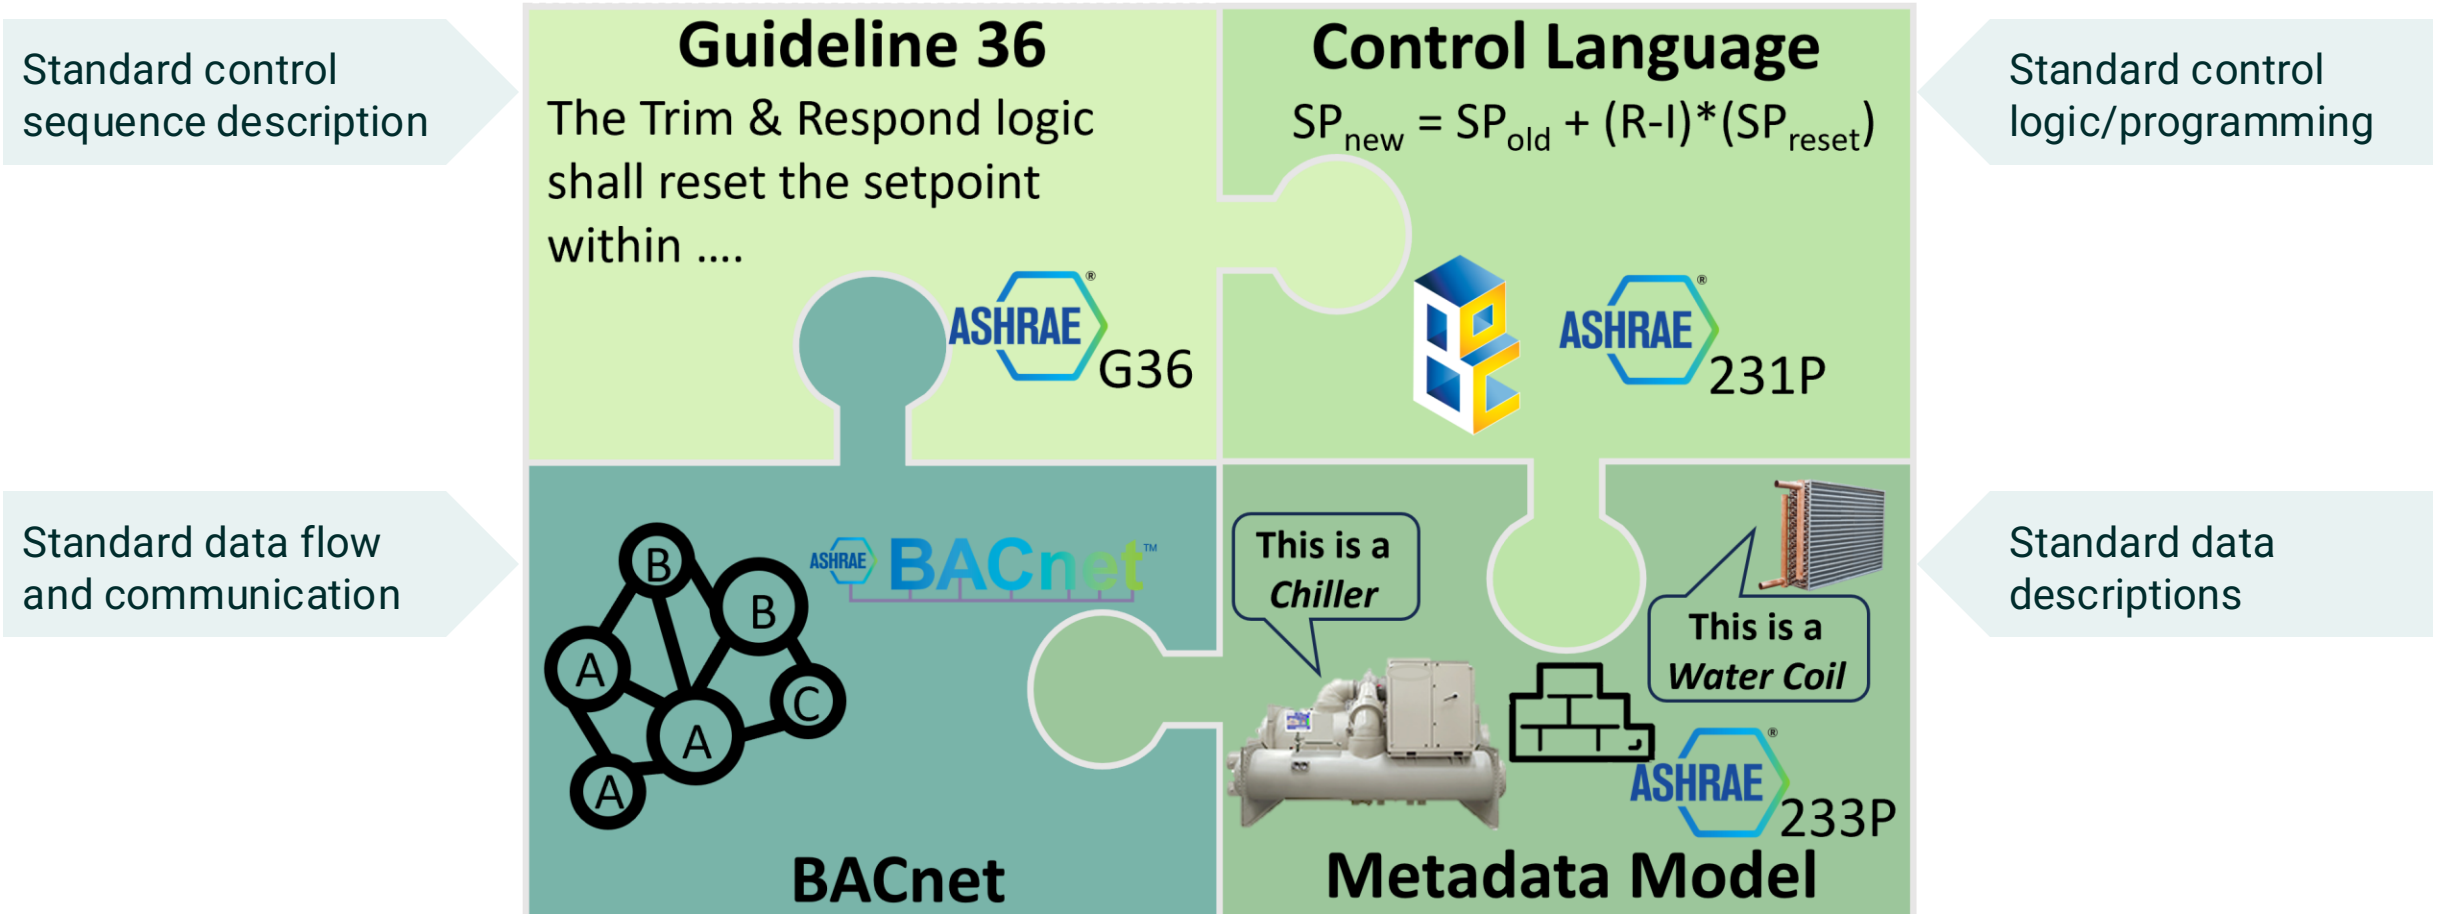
Standard control sequence description

Guideline 36

The Trim & Respond logic shall reset the setpoint within ....

ASHRAE® G36

Control Language

$SP_{new} = SP_{old} + (R-I)*(SP_{reset})$

ASHRAE® 231P

Standard control logic/programming

Standard data flow and communication

ASHRAE BACnet™

B
B
A
A
C
A

BACnet

This is a Chiller

This is a Water Coil

ASHRAE® 233P

Metadata Model

Standard data descriptions